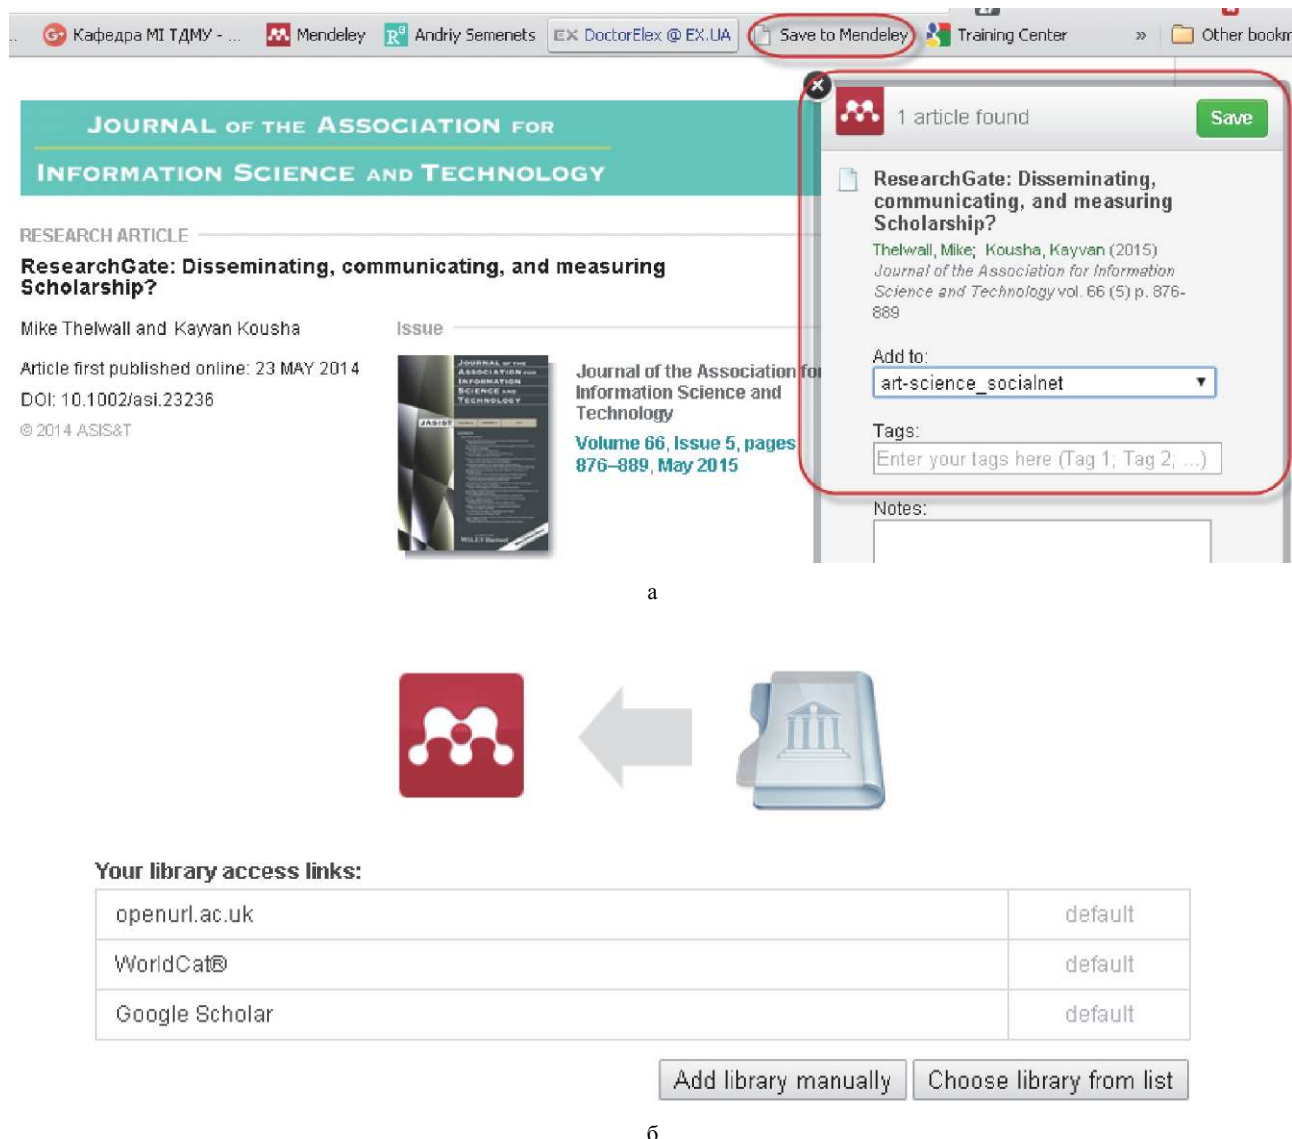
Кафедра МІ ТДМУ - ... Mendeley Andriy Semenets DoctorElex @ EX.UA Save to Mendeley Training Center » Other bookm

JOURNAL OF THE ASSOCIATION FOR INFORMATION SCIENCE AND TECHNOLOGY

RESEARCH ARTICLE

ResearchGate: Disseminating, communicating, and measuring Scholarship?

Mike Thelwall and Kayvan Kousha

Article first published online: 23 MAY 2014

DOI: 10.1002/asi.23236

© 2014 ASIS&T

Issue

Journal of the Association fo Information Science and Technology

Volume 66, Issue 5, pages 876–889, May 2015

1 article found

Save

ResearchGate: Disseminating, communicating, and measuring Scholarship?

Thelwall, Mike; Kousha, Kayvan (2015)

Journal of the Association for Information Science and Technology vol. 66 (5) p. 876-889

Add to:

art-science_socialnet

Tags:

Enter your tags here (Tag 1, Tag 2, ...)

Notes:

а

Your library access links:

| | |
|---|---|
| openurl.ac.uk | default |
| WorldCat® | default |
| Google Scholar | default |

Add library manually Choose library from list

б